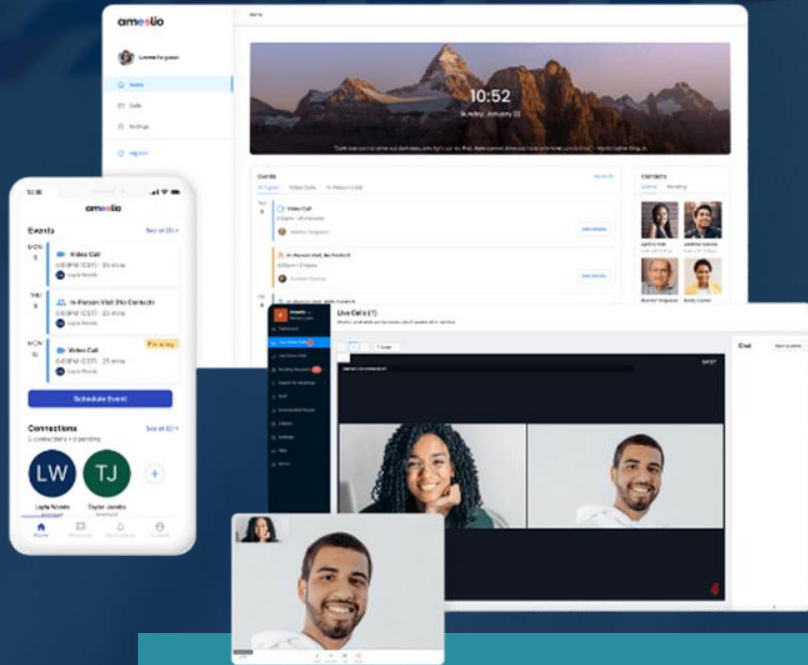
ameelio

Home

Home

Calls

Settings

Log out

10:52

Events

Contacts

ameelio

Events

See all

MON 5

Video Call

THU 8

In-Person Visit

MON 12

Video Call

Pending

Schedule Event

Connections

See all

LW

TJ

+

Layla Woods

Taylor Jones

Home

Live Calls (1)

Chat